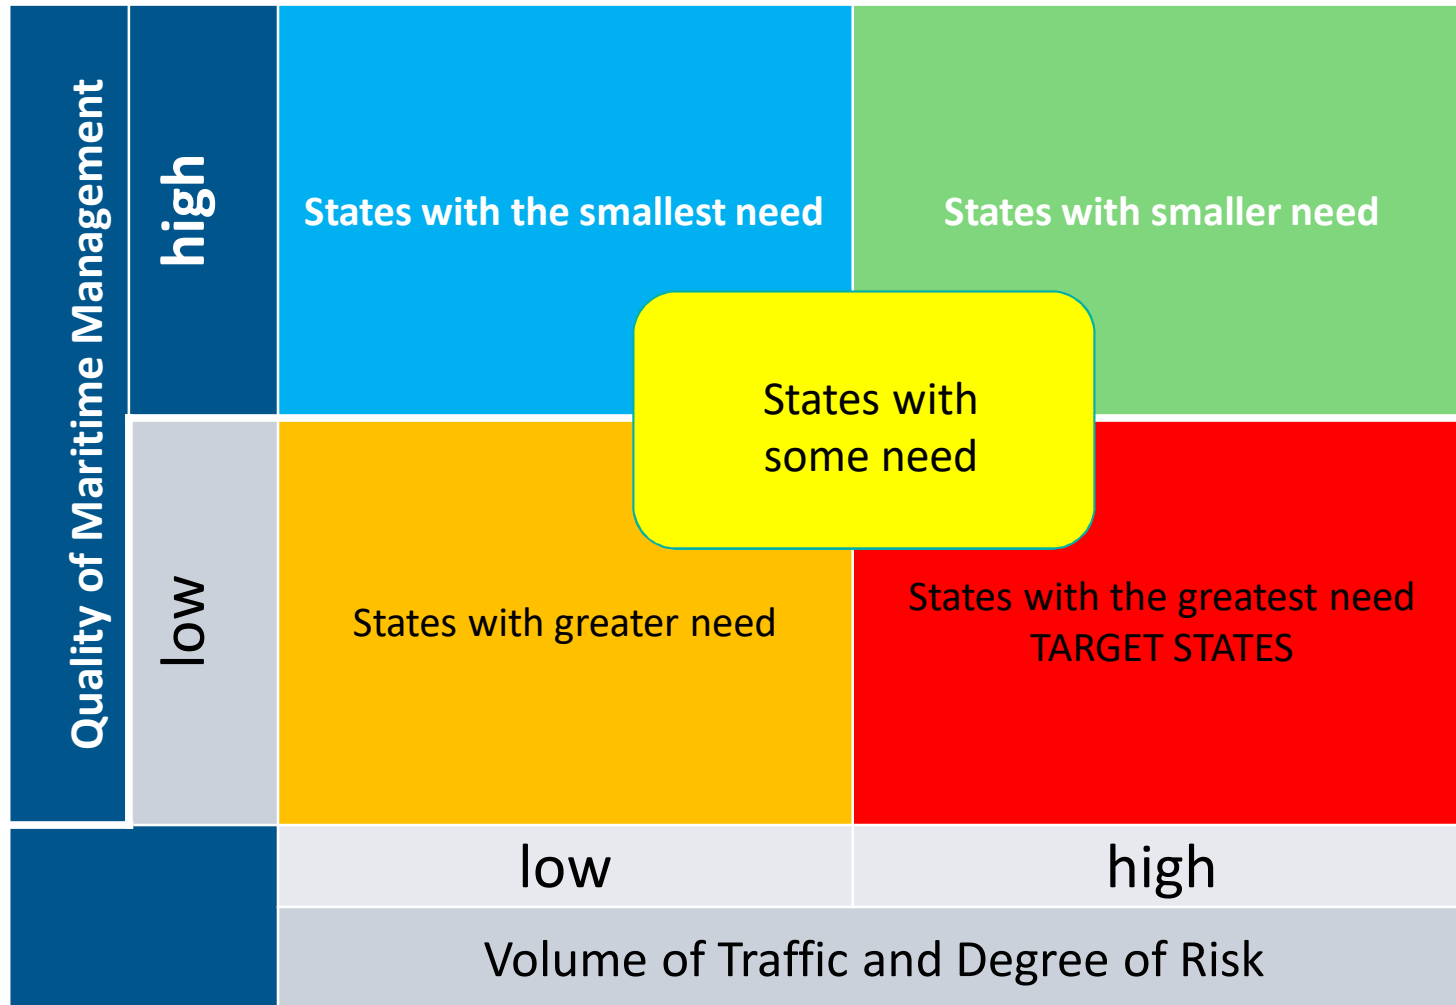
Quality of Maritime Management

high

low

States with the smallest need

States with smaller need

States with some need

States with greater need

States with the greatest need
TARGET STATES

low

high

Volume of Traffic and Degree of Risk